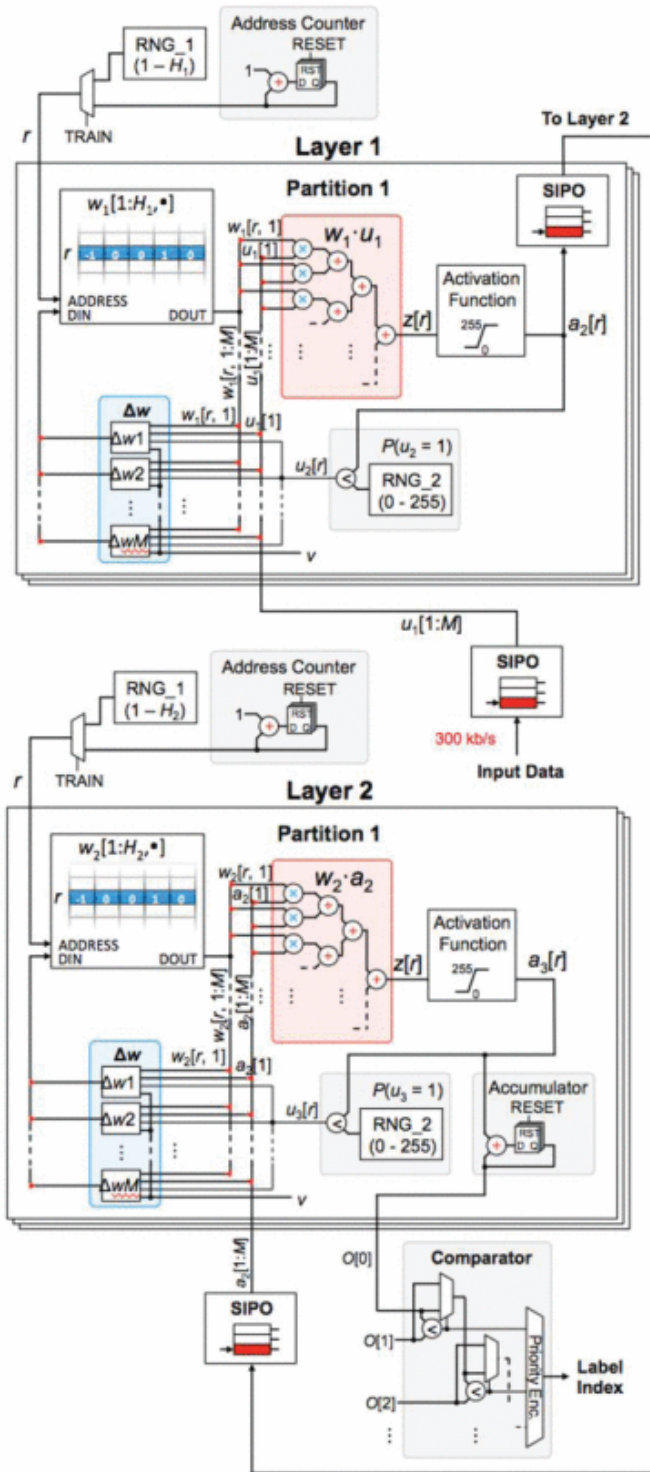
Address Counter
RESET
1
RST
D Q
RNG_1
$(1 - H_1)$
TRAIN
$r$
To Layer 2
Layer 1
Partition 1
SIPO
$w_1[1:H_1,\bullet]$
$r$
-1 0 0 1 0
ADDRESS
DIN
DOUT
$w_1[r, 1]$
$u_1[1]$
$w_1 \cdot u_1$
Activation Function
255
0
$z[r]$
$a_2[r]$
$w_1[r, 1:M]$
$u_1[1:M]$
$\Delta w$
$w_1[r, 1]$
$u_1[1]$
$\Delta w1$
$\Delta w2$
$\Delta wM$
$P(u_2 = 1)$
$u_2[r]$
<
RNG_2
(0 - 255)
$v$
$u_1[1:M]$
SIPO
300 kb/s
Input Data
Address Counter
RESET
1
RST
D Q
RNG_1
$(1 - H_2)$
TRAIN
$r$
Layer 2
Partition 1
$w_2[1:H_2,\bullet]$
$r$
-1 0 0 1 0
ADDRESS
DIN
DOUT
$w_2[r, 1]$
$a_2[1]$
$w_2 \cdot a_2$
Activation Function
255
0
$z[r]$
$a_3[r]$
$w_2[r, 1:M]$
$a_2[1:M]$
$\Delta w$
$w_2[r, 1]$
$a_2[1]$
$\Delta w1$
$\Delta w2$
$\Delta wM$
$P(u_3 = 1)$
$u_3[r]$
<
RNG_2
(0 - 255)
Accumulator
RESET
RST
D Q
$v$
$a_2[1:M]$
SIPO
$O[0]$
Comparator
$O[1]$
<
<
$O[2]$
Priority Enc.
Label Index